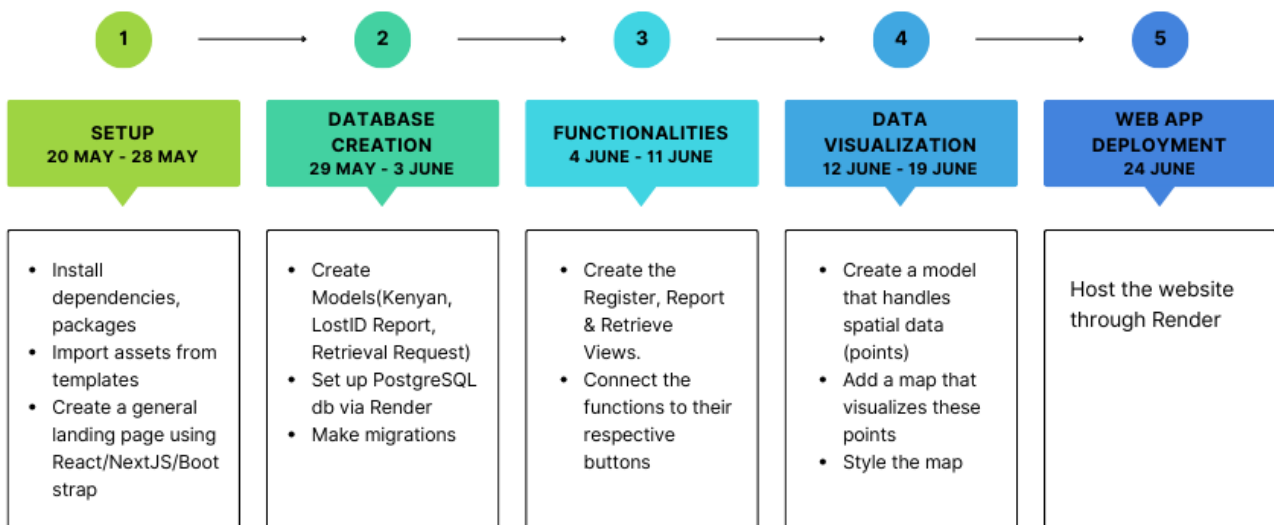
1

2

3

4

5

SETUP
20 MAY - 28 MAY

- Install dependencies, packages
- Import assets from templates
- Create a general landing page using React/NextJS/Boot strap

DATABASE CREATION
29 MAY - 3 JUNE

- Create Models(Kenyan, LostID Report, Retrieval Request)
- Set up PostgreSQL db via Render
- Make migrations

FUNCTIONALITIES
4 JUNE - 11 JUNE

- Create the Register, Report & Retrieve Views.
- Connect the functions to their respective buttons

DATA VISUALIZATION
12 JUNE - 19 JUNE

- Create a model that handles spatial data (points)
- Add a map that visualizes these points
- Style the map

WEB APP DEPLOYMENT
24 JUNE

Host the website through Render